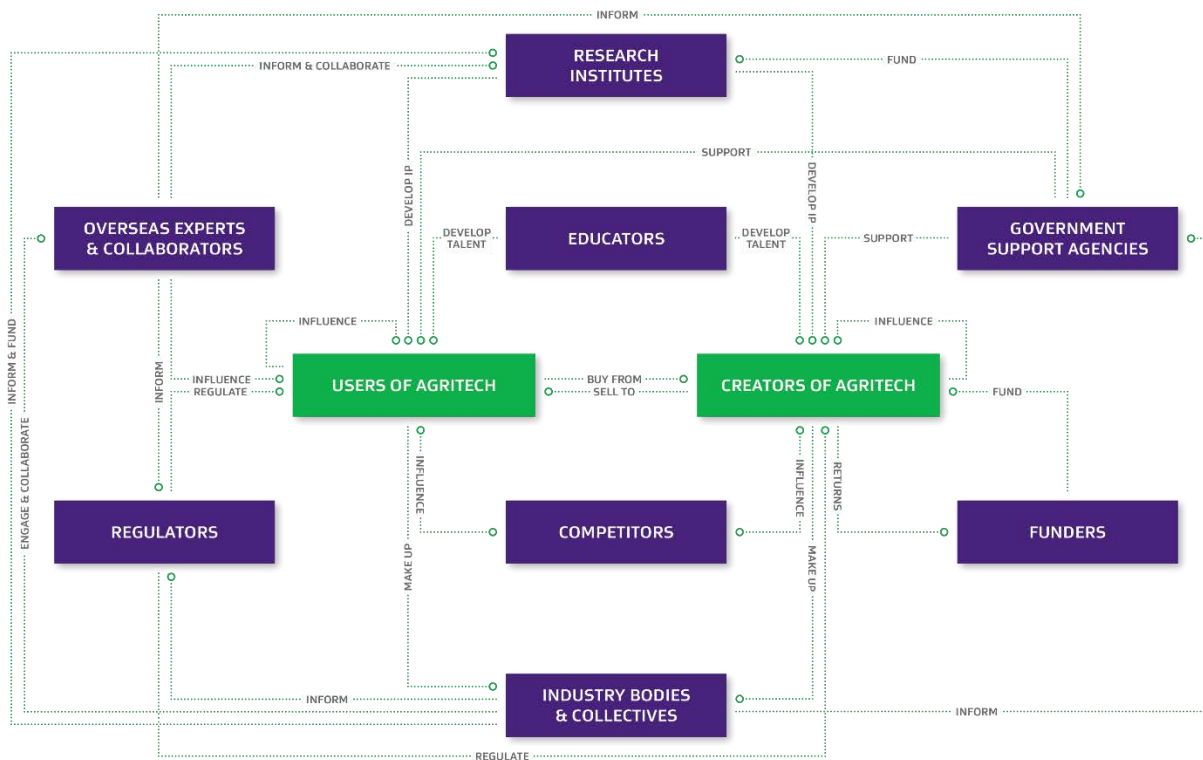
INFORM

RESEARCH INSTITUTES

INFORM & COLLABORATE

FUND

SUPPORT

DEVELOP IP

DEVELOP IP

OVERSEAS EXPERTS & COLLABORATORS

DEVELOP TALENT

EDUCATORS

DEVELOP TALENT

SUPPORT

GOVERNMENT SUPPORT AGENCIES

INFLUENCE

INFLUENCE

INFORM & FUND

ENGAGE & COLLABORATE

INFORM

INFLUENCE

REGULATE

USERS OF AGRITECH

BUY FROM

SELL TO

CREATORS OF AGRITECH

FUND

INFLUENCE

INFLUENCE

RETURNS

REGULATORS

COMPETITORS

FUNDERS

MAKE UP

MAKE UP

INFORM

INDUSTRY BODIES & COLLECTIVES

INFORM

REGULATE